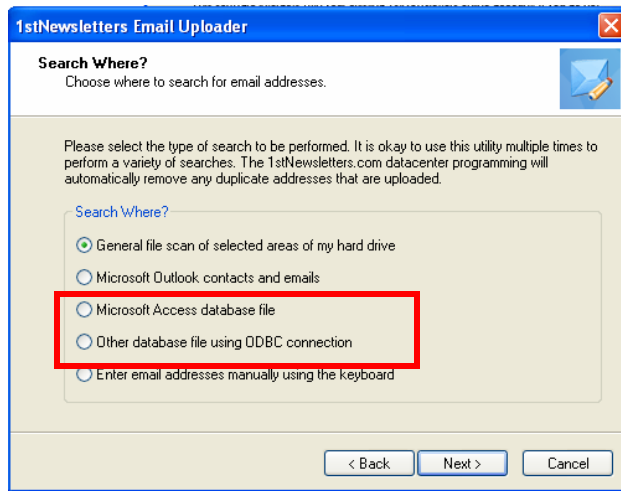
1stNewsletters Email Uploader

Search Where?
Choose where to search for email addresses.

Please select the type of search to be performed. It is okay to use this utility multiple times to perform a variety of searches. The 1stNewsletters.com datacenter programming will automatically remove any duplicate addresses that are uploaded.

Search Where?

General file scan of selected areas of my hard drive

Microsoft Outlook contacts and emails

Microsoft Access database file

Other database file using ODBC connection

Enter email addresses manually using the keyboard

< Back

Next >

Cancel